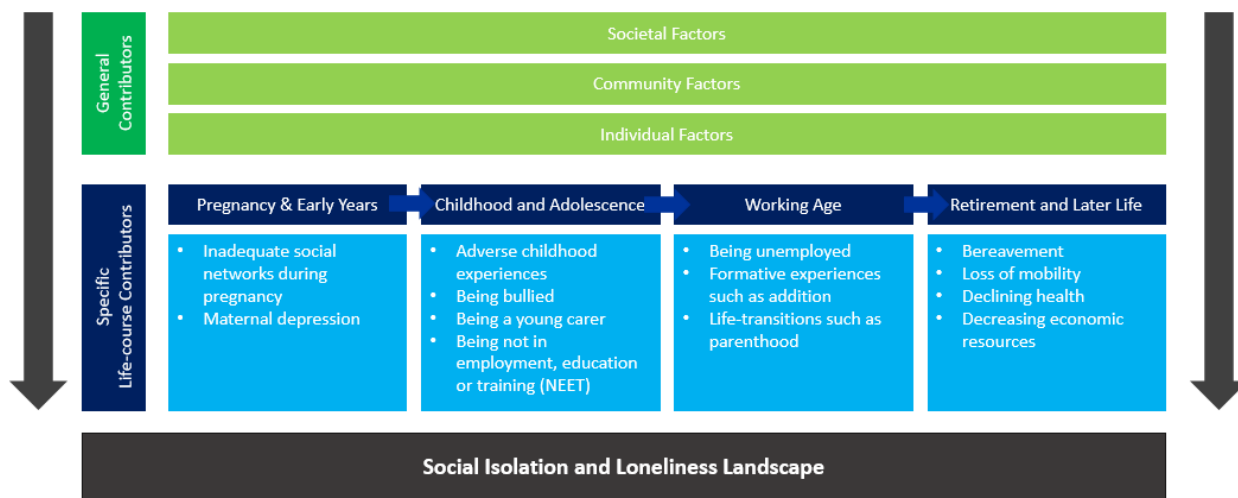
General Contributors

Societal Factors

Community Factors

Individual Factors

Specific Life-course Contributors

Pregnancy & Early Years

- Inadequate social networks during pregnancy
- Maternal depression

Childhood and Adolescence

- Adverse childhood experiences
- Being bullied
- Being a young carer
- Being not in employment, education or training (NEET)

Working Age

- Being unemployed
- Formative experiences such as addition
- Life-transitions such as parenthood

Retirement and Later Life

- Bereavement
- Loss of mobility
- Declining health
- Decreasing economic resources

Social Isolation and Loneliness Landscape